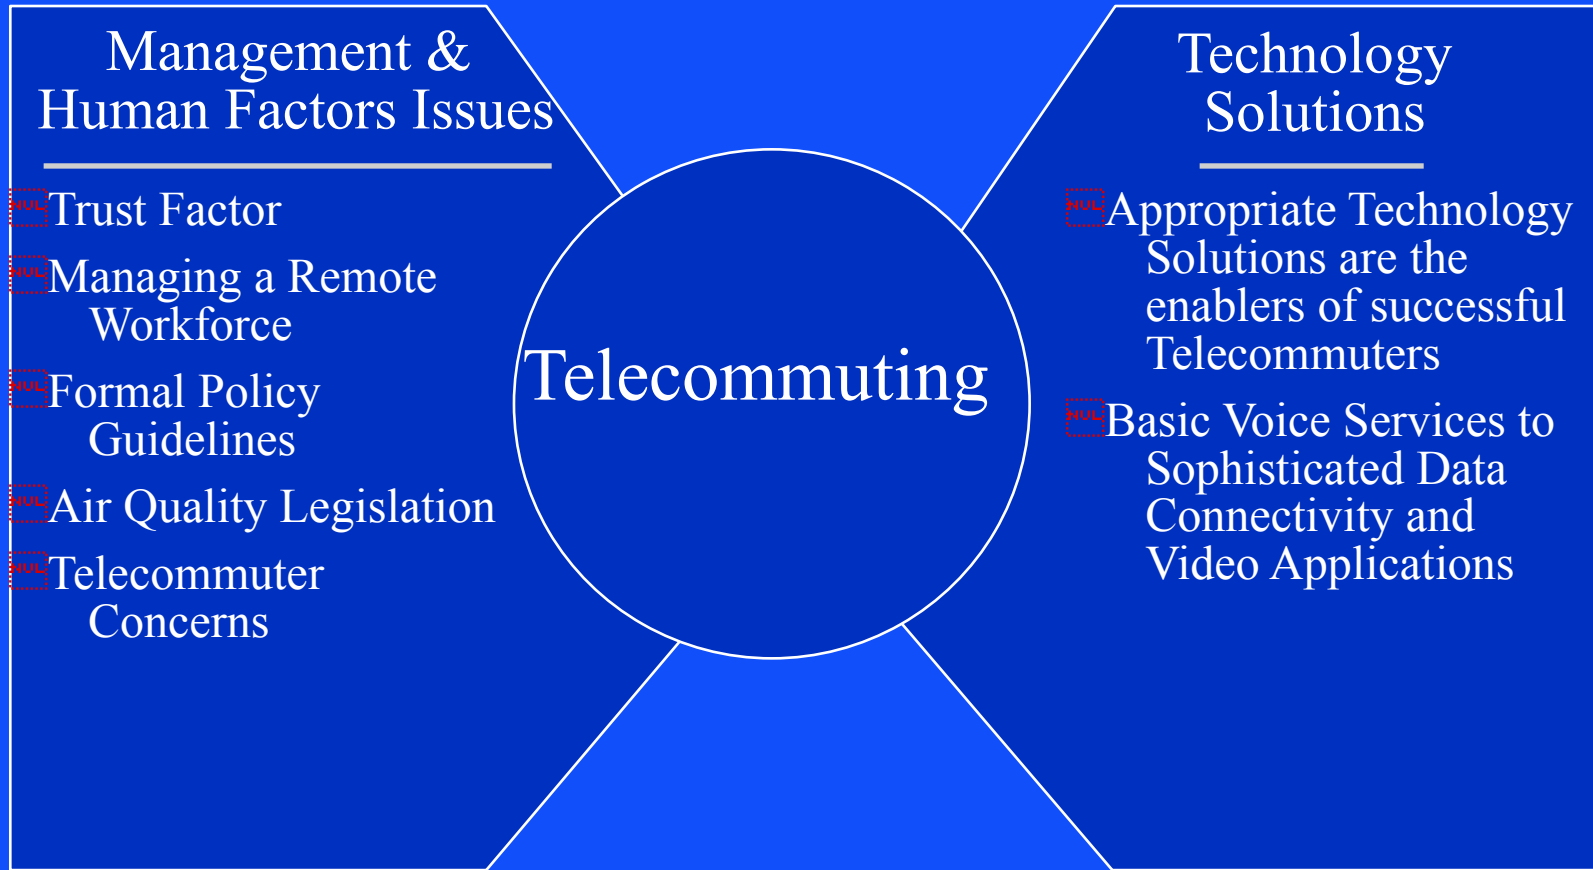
Management & Human Factors Issues

NUL Trust Factor
NUL Managing a Remote Workforce
NUL Formal Policy Guidelines
NUL Air Quality Legislation
NUL Telecommuter Concerns

Telecommuting

Technology Solutions

NUL Appropriate Technology Solutions are the enablers of successful Telecommuters
NUL Basic Voice Services to Sophisticated Data Connectivity and Video Applications